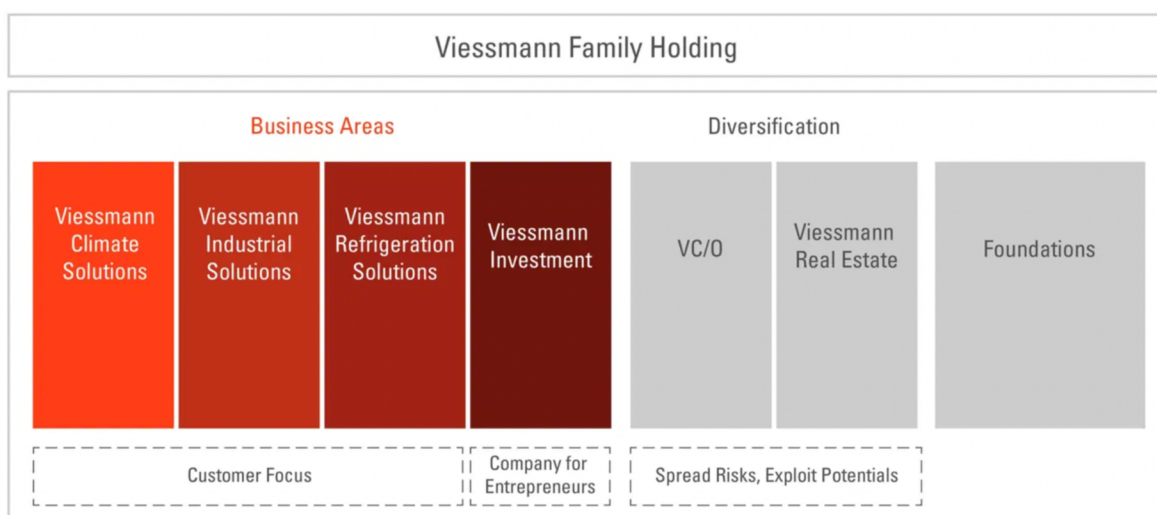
Viessmann Family Holding

Business Areas

Diversification

Viessmann Climate Solutions

Viessmann Industrial Solutions

Viessmann Refrigeration Solutions

Viessmann Investment

VC/O

Viessmann Real Estate

Foundations

Customer Focus

Company for Entrepreneurs

Spread Risks, Exploit Potentials